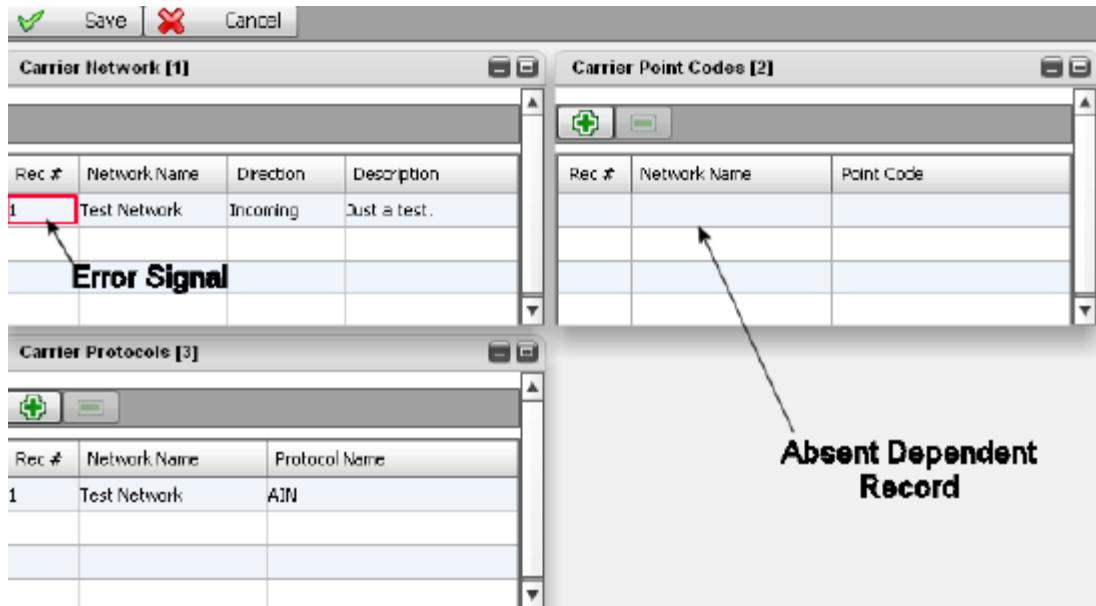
Save Cancel

Carrier Network [1]

| Rec # | Network Name | Direction | Description |
|---|---|---|---|
| 1 | Test Network | Incoming | Just a test. |

Error Signal

Carrier Point Codes [2]

| Rec # | Network Name | Point Code |
|---|---|---|

Absent Dependent Record

Carrier Protocols [3]

| Rec # | Network Name | Protocol Name |
|---|---|---|
| 1 | Test Network | AIN |